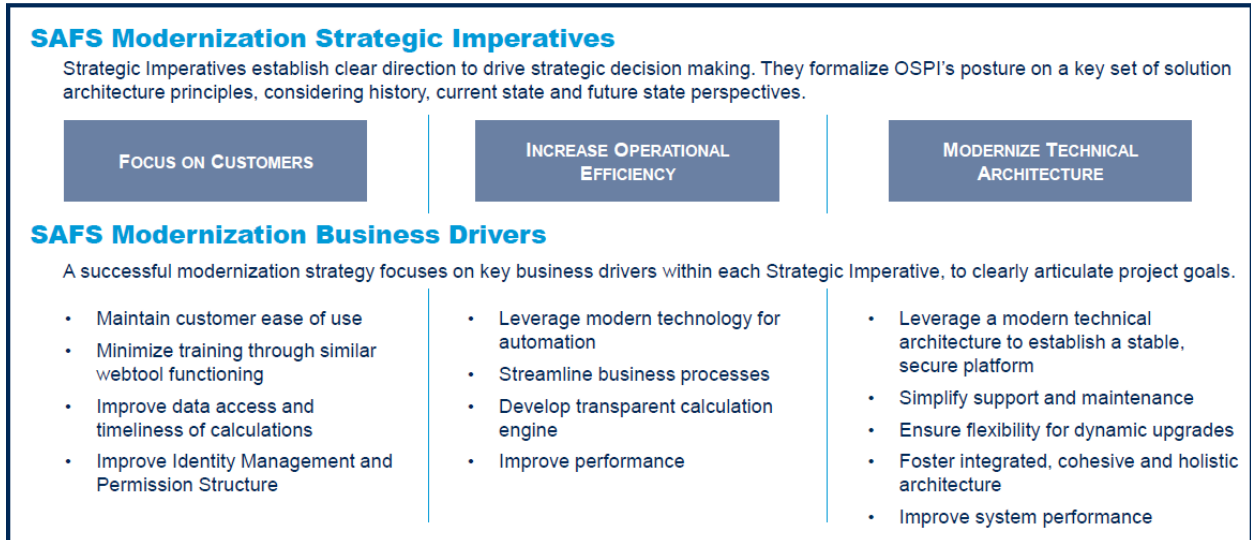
SAFS Modernization Strategic Imperatives

Strategic Imperatives establish clear direction to drive strategic decision making. They formalize OSPI's posture on a key set of solution architecture principles, considering history, current state and future state perspectives.

FOCUS ON CUSTOMERS

INCREASE OPERATIONAL EFFICIENCY

MODERNIZE TECHNICAL ARCHITECTURE

SAFS Modernization Business Drivers

A successful modernization strategy focuses on key business drivers within each Strategic Imperative, to clearly articulate project goals.

- Maintain customer ease of use
- Minimize training through similar webtool functioning
- Improve data access and timeliness of calculations
- Improve Identity Management and Permission Structure

- Leverage modern technology for automation
- Streamline business processes
- Develop transparent calculation engine
- Improve performance

- Leverage a modern technical architecture to establish a stable, secure platform
- Simplify support and maintenance
- Ensure flexibility for dynamic upgrades
- Foster integrated, cohesive and holistic architecture
- Improve system performance